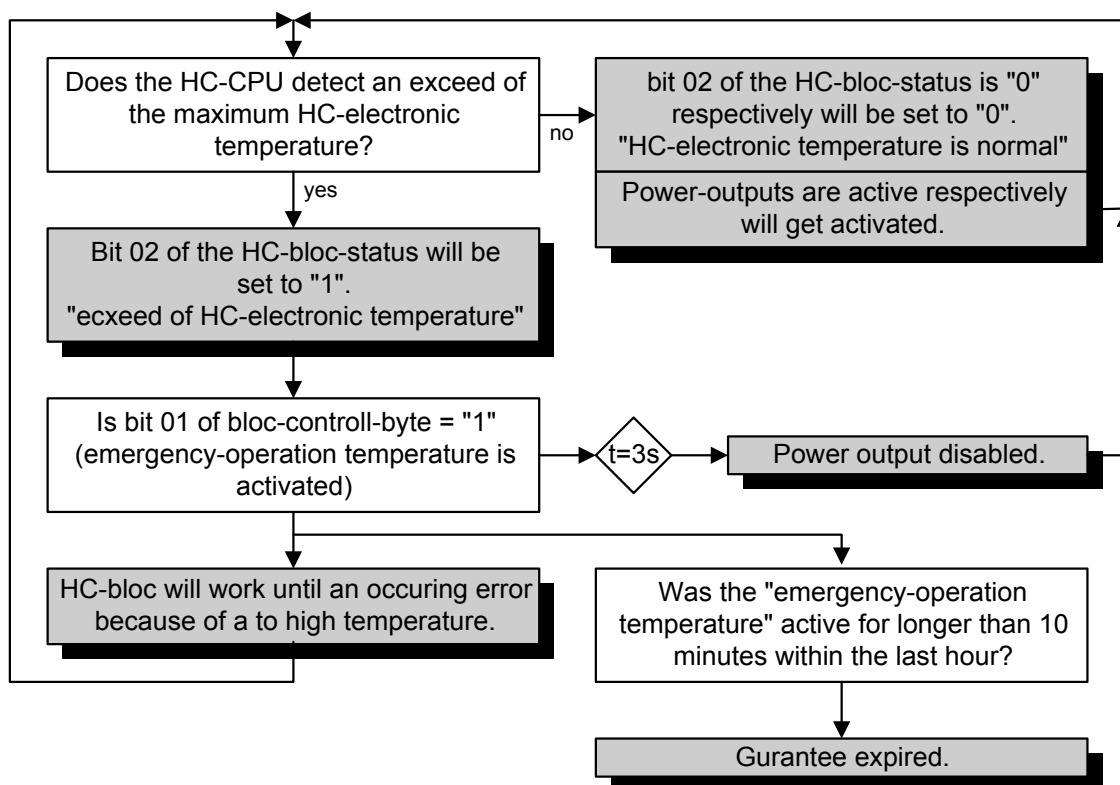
Does the HC-CPU detect an exceed of the maximum HC-electronic temperature?

no

bit 02 of the HC-bloc-status is "0" respectively will be set to "0". "HC-electronic temperature is normal"

Power-outputs are active respectively will get activated.

yes

Bit 02 of the HC-bloc-status will be set to "1". "ecxeed of HC-electronic temperature"

Is bit 01 of bloc-controll-byte = "1" (emergency-operation temperature is activated)

t=3s

Power output disabled.

HC-bloc will work until an occuring error because of a to high temperature.

Was the "emergency-operation temperature" active for longer than 10 minutes within the last hour?

Gurantee expired.